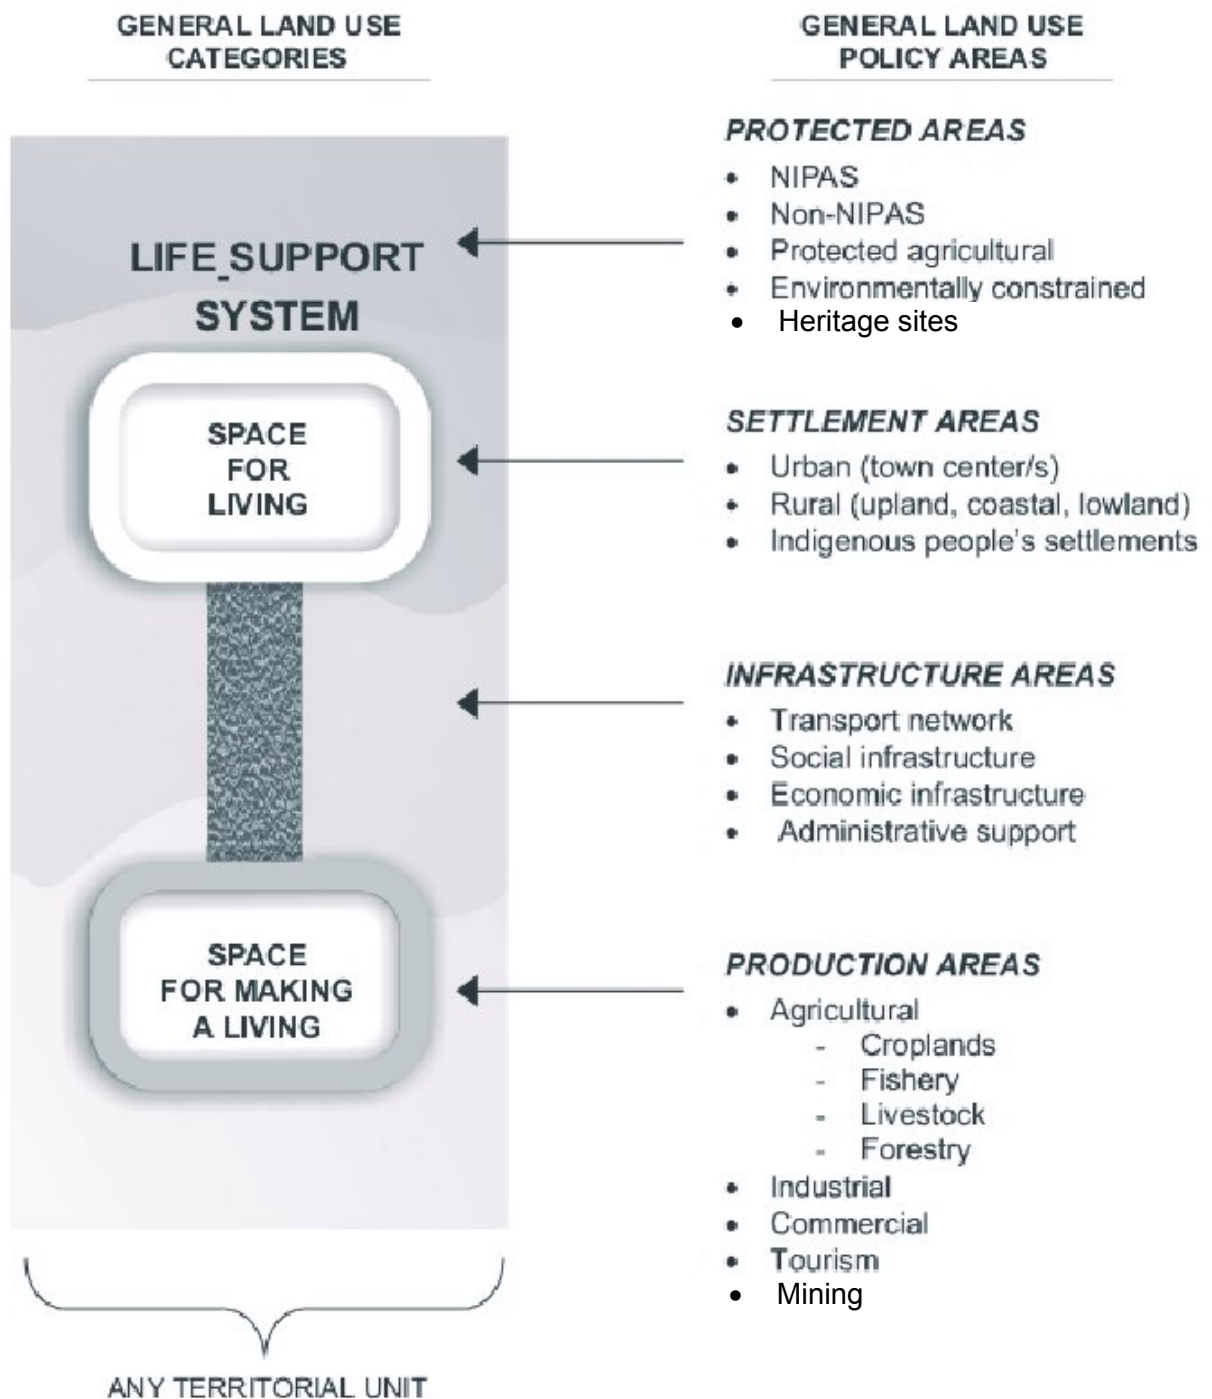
GENERAL LAND USE CATEGORIES

GENERAL LAND USE POLICY AREAS

LIFE SUPPORT SYSTEM

SPACE FOR LIVING

SPACE FOR MAKING A LIVING

ANY TERRITORIAL UNIT

PROTECTED AREAS
- NIPAS
- Non-NIPAS
- Protected agricultural
- Environmentally constrained
- Heritage sites

SETTLEMENT AREAS
- Urban (town center/s)
- Rural (upland, coastal, lowland)
- Indigenous people's settlements

INFRASTRUCTURE AREAS
- Transport network
- Social infrastructure
- Economic infrastructure
- Administrative support

PRODUCTION AREAS
- Agricultural
    - Croplands
    - Fishery
    - Livestock
    - Forestry
- Industrial
- Commercial
- Tourism
- Mining